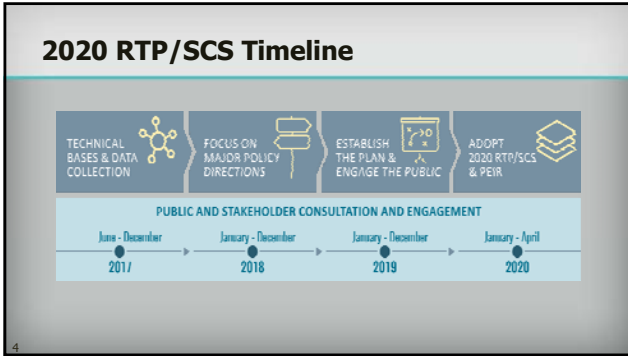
2020 RTP/SCS Timeline

TECHNICAL BASES & DATA COLLECTION

FOCUS ON MAJOR POLICY DIRECTIONS

ESTABLISH THE PLAN & ENGAGE THE PUBLIC

ADOPT 2020 RTP/SCS & PEIR

PUBLIC AND STAKEHOLDER CONSULTATION AND ENGAGEMENT

June - December 2017

January - December 2018

January - December 2019

January - April 2020

4